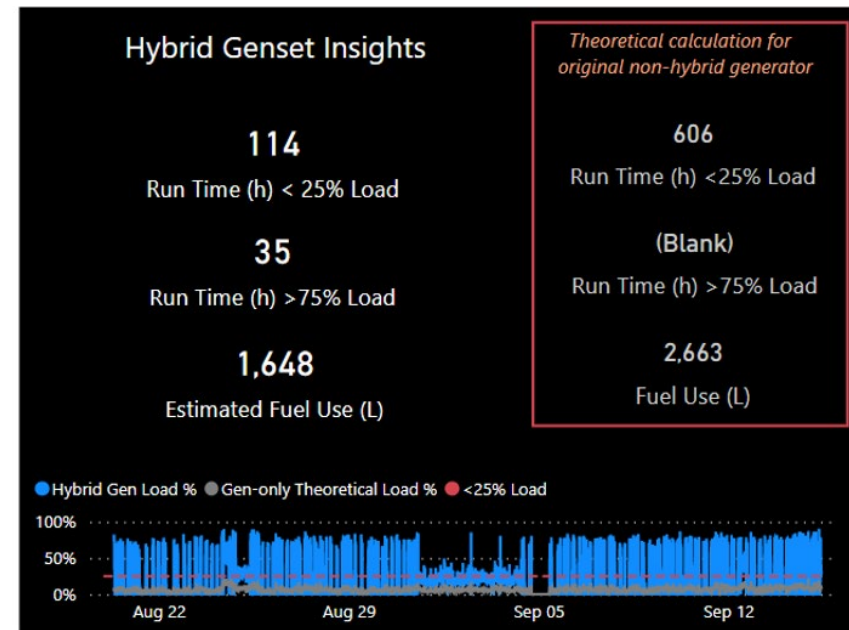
Hybrid Genset Insights

114
Run Time (h) < 25% Load

35
Run Time (h) >75% Load

1,648
Estimated Fuel Use (L)

Theoretical calculation for original non-hybrid generator

606
Run Time (h) <25% Load

(Blank)
Run Time (h) >75% Load

2,663
Fuel Use (L)

Hybrid Gen Load % Gen-only Theoretical Load % <25% Load

100%
50%
0%

Aug 22
Aug 29
Sep 05
Sep 12